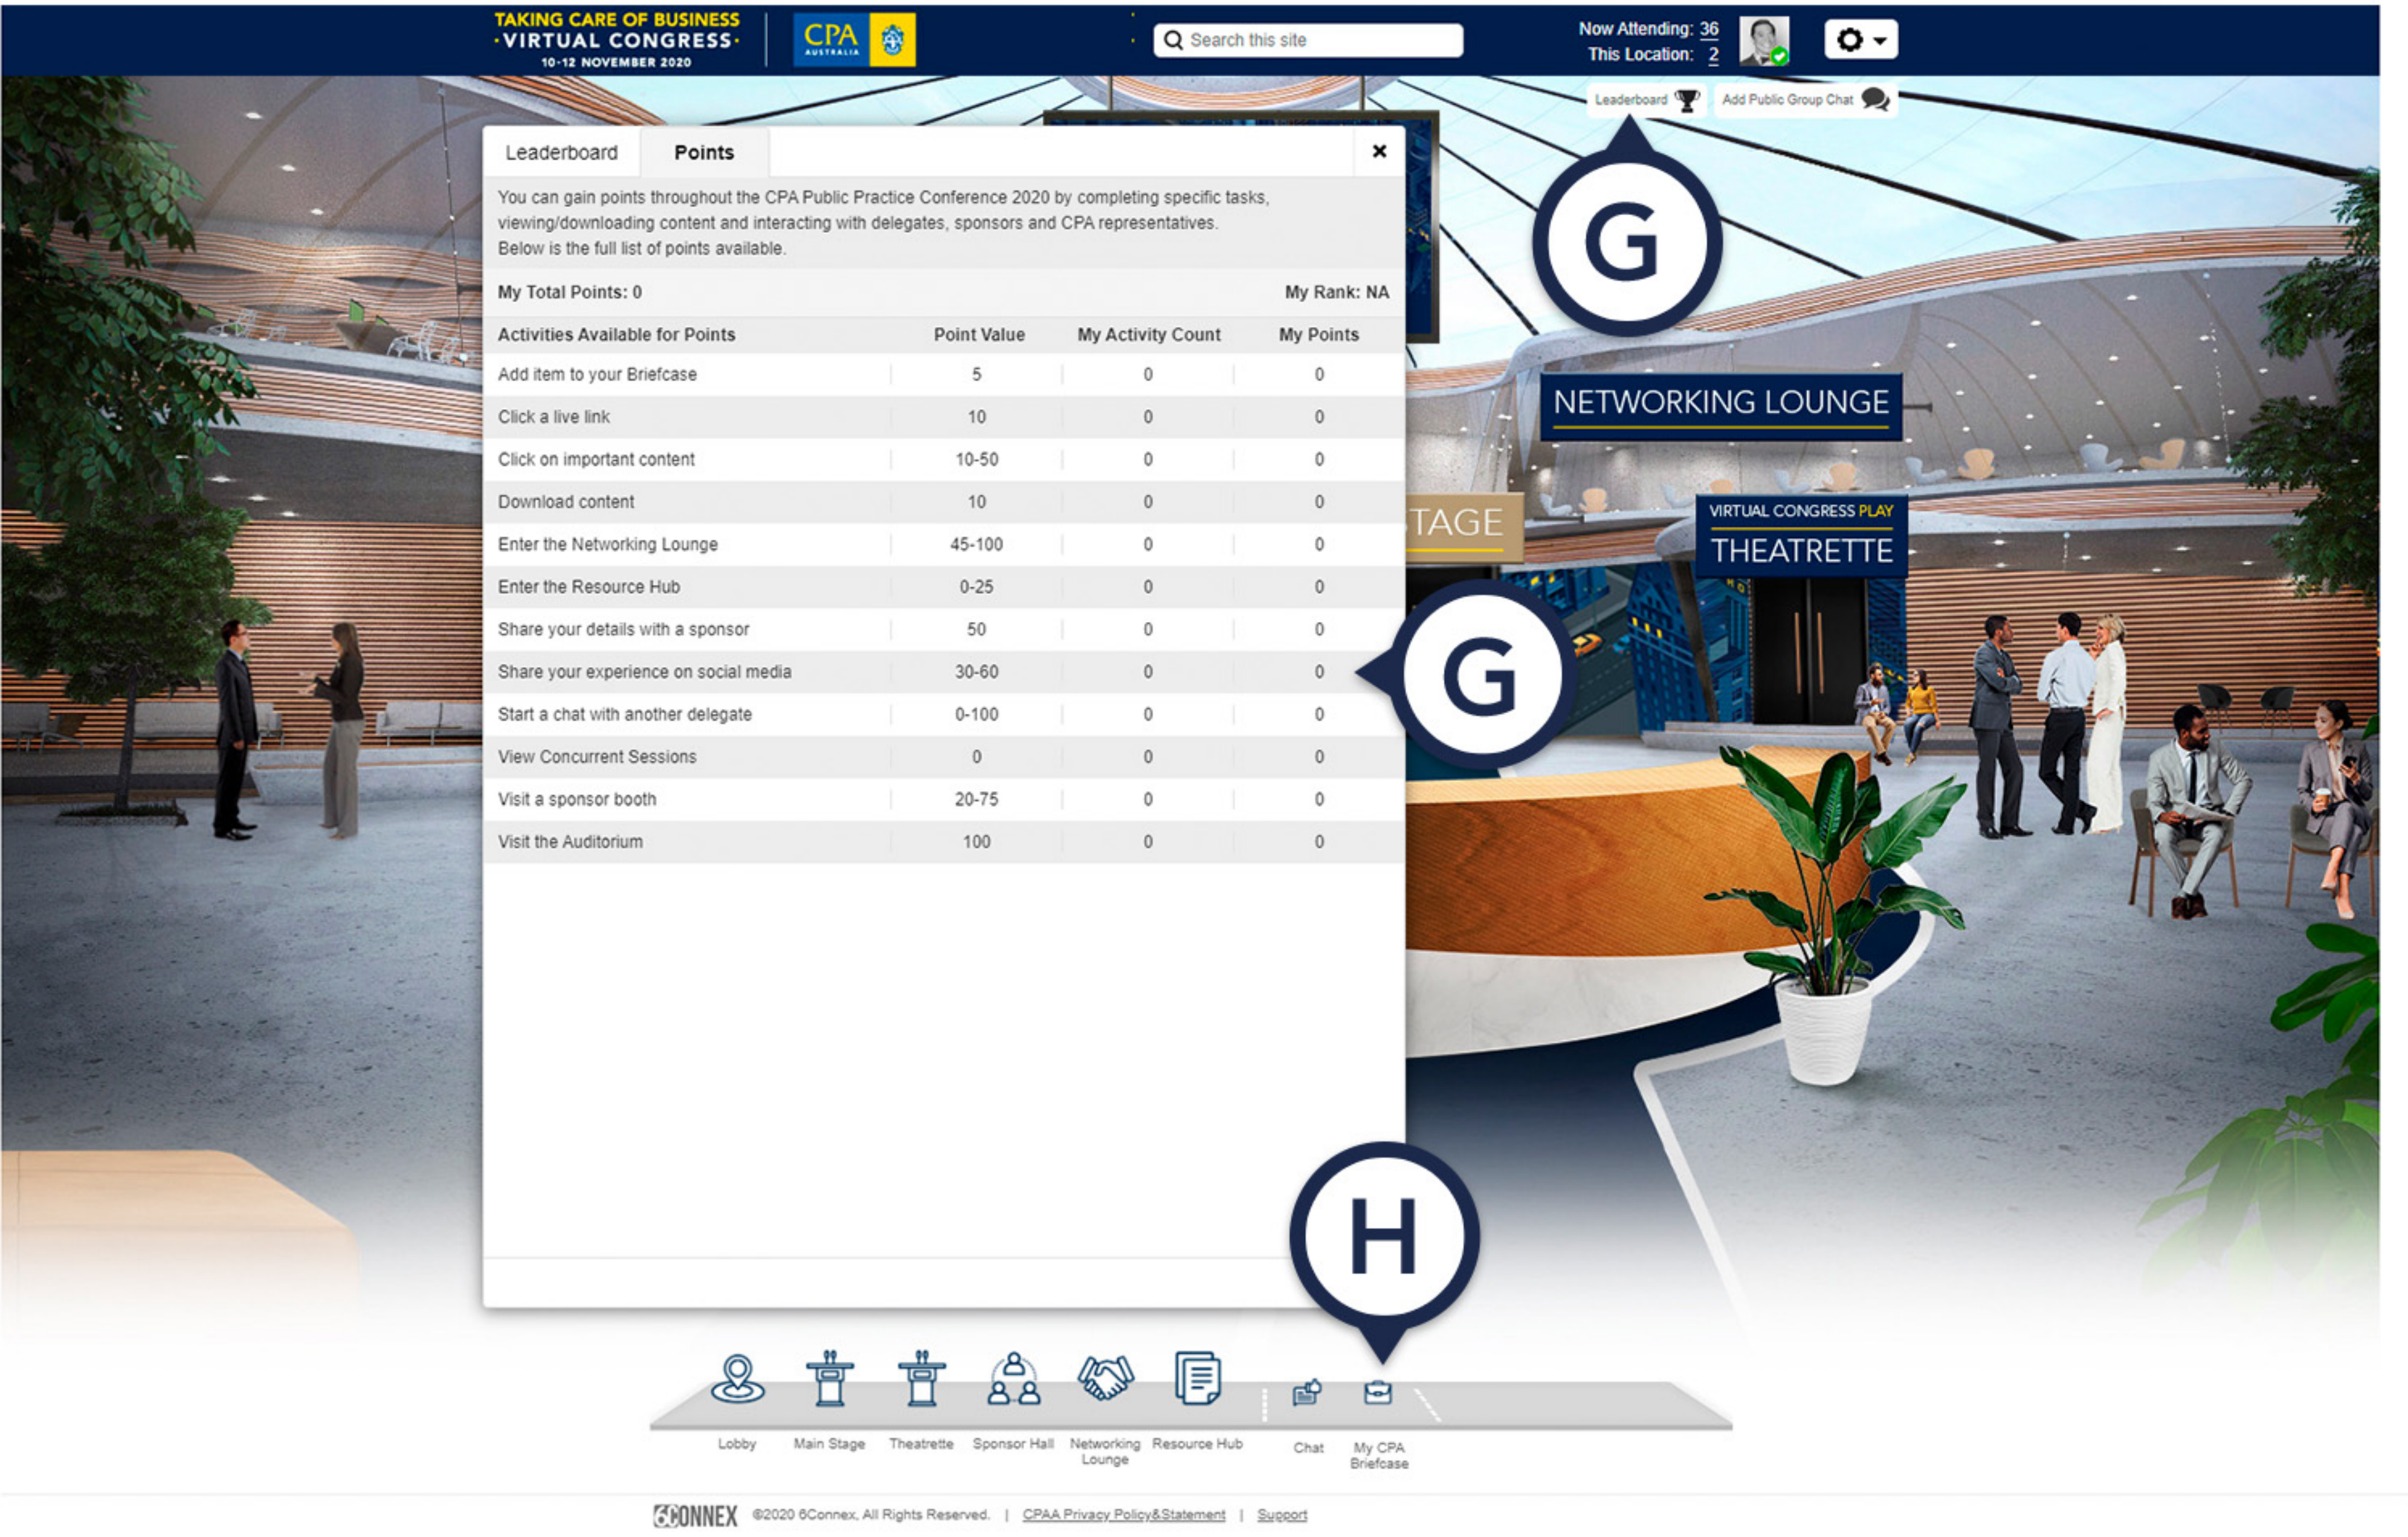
TAKING CARE OF BUSINESS
·VIRTUAL CONGRESS·
10-12 NOVEMBER 2020

CPA AUSTRALIA

Search this site

Now Attending: 36
This Location: 2

Leaderboard
Add Public Group Chat

Leaderboard | Points

×

You can gain points throughout the CPA Public Practice Conference 2020 by completing specific tasks, viewing/downloading content and interacting with delegates, sponsors and CPA representatives.
Below is the full list of points available.

My Total Points: 0
My Rank: NA

| Activities Available for Points | Point Value | My Activity Count | My Points |
|---|---|---|---|
| Add item to your Briefcase | 5 | 0 | 0 |
| Click a live link | 10 | 0 | 0 |
| Click on important content | 10-50 | 0 | 0 |
| Download content | 10 | 0 | 0 |
| Enter the Networking Lounge | 45-100 | 0 | 0 |
| Enter the Resource Hub | 0-25 | 0 | 0 |
| Share your details with a sponsor | 50 | 0 | 0 |
| Share your experience on social media | 30-60 | 0 | 0 |
| Start a chat with another delegate | 0-100 | 0 | 0 |
| View Concurrent Sessions | 0 | 0 | 0 |
| Visit a sponsor booth | 20-75 | 0 | 0 |
| Visit the Auditorium | 100 | 0 | 0 |

G

NETWORKING LOUNGE

TAGE

VIRTUAL CONGRESS PLAY
THEATRETTE

G

H

Lobby
Main Stage
Theatrette
Sponsor Hall
Networking Lounge
Resource Hub
Chat
My CPA Briefcase

6CONNEX ©2020 6Connex. All Rights Reserved. | CPAA Privacy Policy&Statement | Support